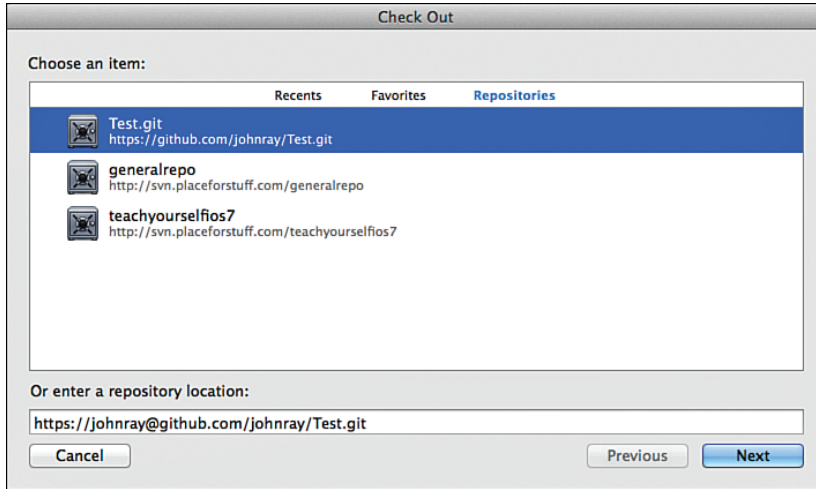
Check Out

Choose an item:

Recents Favorites Repositories

Test.git
https://github.com/johnray/Test.git

generalrepo
http://svn.placeforstuff.com/generalrepo

teachyourselfios7
http://svn.placeforstuff.com/teachyourselfios7

Or enter a repository location:

https://johnray@github.com/johnray/Test.git

Cancel

Previous

Next